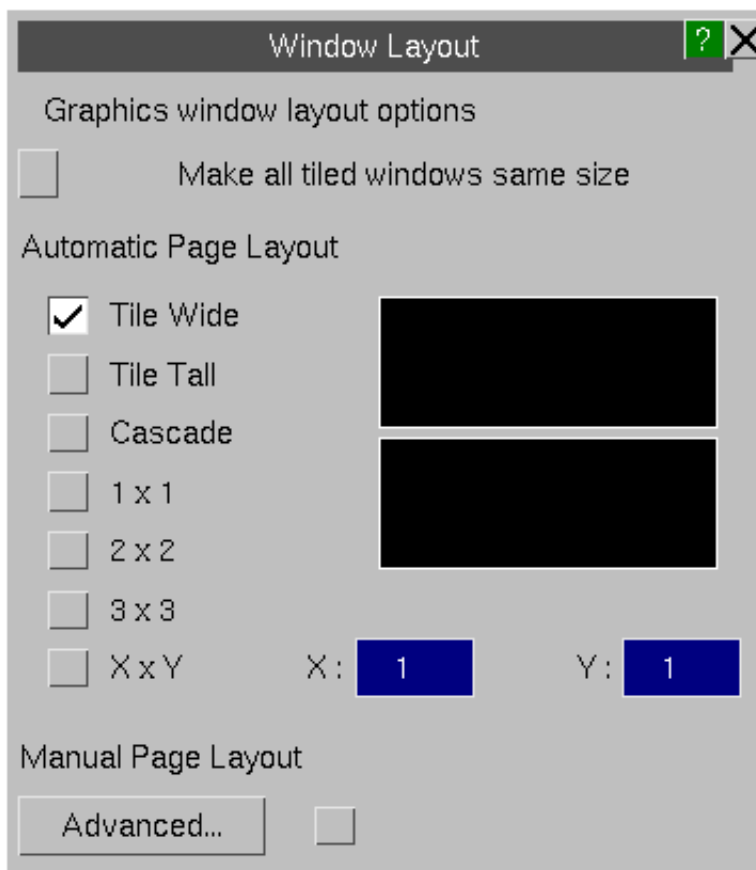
Window Layout ? X

Graphics window layout options

Make all tiled windows same size

Automatic Page Layout

Tile Wide

Tile Tall

Cascade

1 x 1

2 x 2

3 x 3

X x Y X: 1 Y: 1

Manual Page Layout

Advanced...